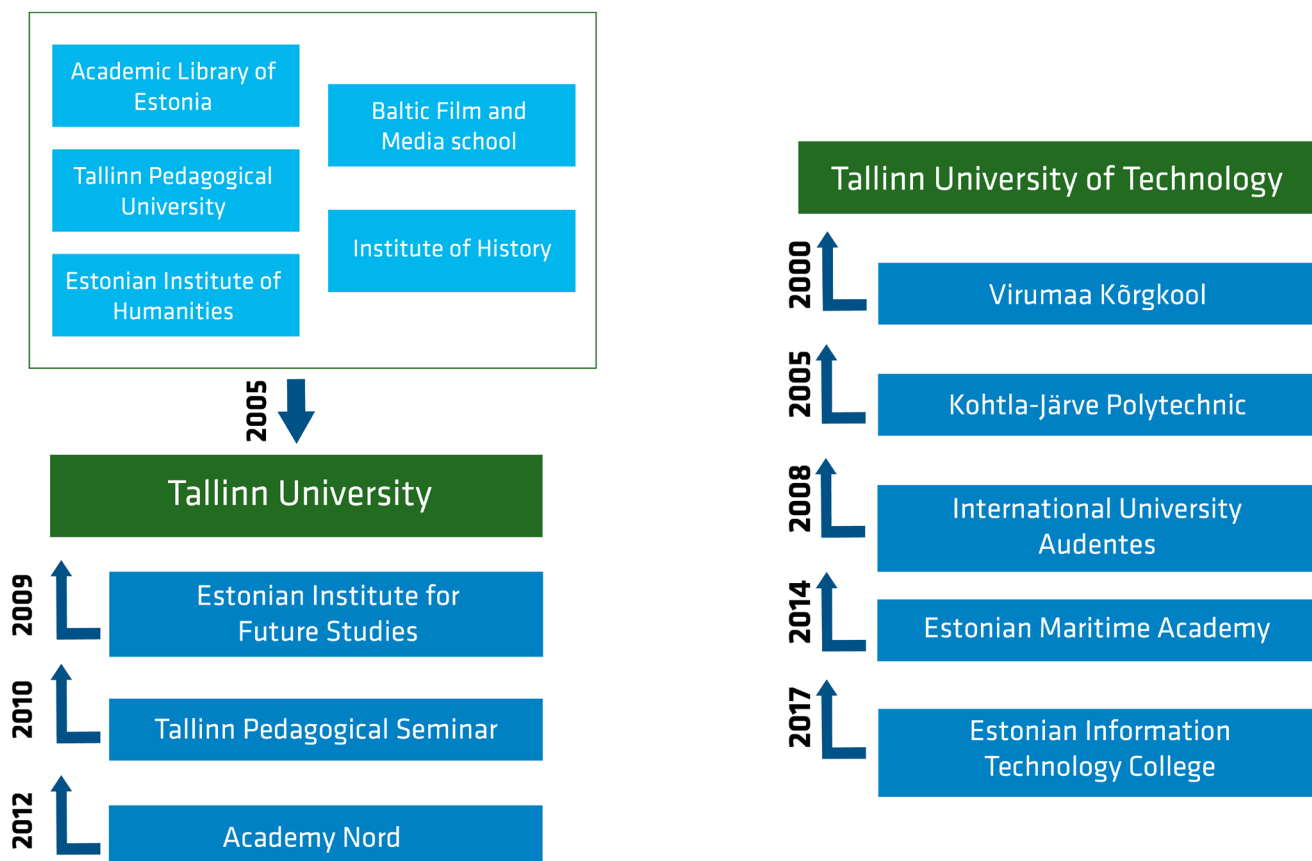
Academic Library of Estonia

Tallinn Pedagogical University

Estonian Institute of Humanities

Baltic Film and Media school

Institute of History

2005

Tallinn University

2009

Estonian Institute for Future Studies

2010

Tallinn Pedagogical Seminar

2012

Academy Nord

Tallinn University of Technology

2000

Virumaa Kõrgkool

2005

Kohtla-Järve Polytechnic

2008

International University Audentes

2014

Estonian Maritime Academy

2017

Estonian Information Technology College